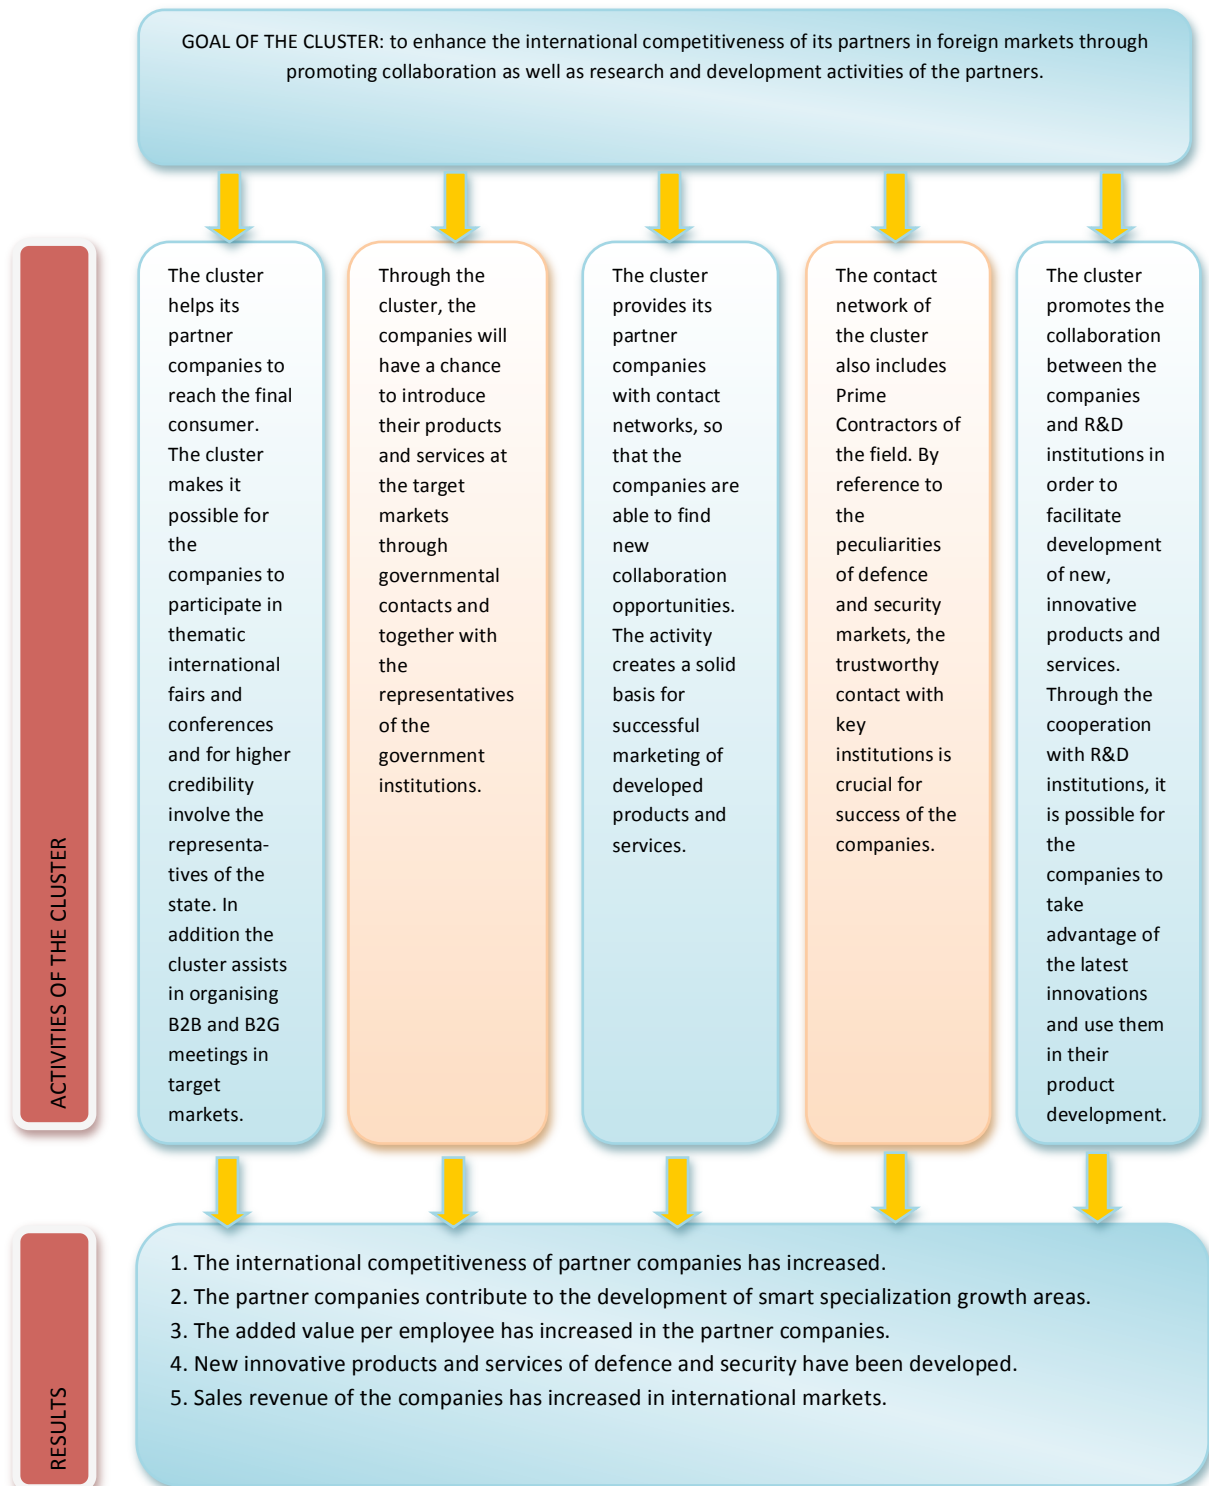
GOAL OF THE CLUSTER: to enhance the international competitiveness of its partners in foreign markets through promoting collaboration as well as research and development activities of the partners.

ACTIVITIES OF THE CLUSTER

The cluster helps its partner companies to reach the final consumer. The cluster makes it possible for the companies to participate in thematic international fairs and conferences and for higher credibility involve the representatives of the state. In addition the cluster assists in organising B2B and B2G meetings in target markets.

Through the cluster, the companies will have a chance to introduce their products and services at the target markets through governmental contacts and together with the representatives of the government institutions.

The cluster provides its partner companies with contact networks, so that the companies are able to find new collaboration opportunities. The activity creates a solid basis for successful marketing of developed products and services.

The contact network of the cluster also includes Prime Contractors of the field. By reference to the peculiarities of defence and security markets, the trustworthy contact with key institutions is crucial for success of the companies.

The cluster promotes the collaboration between the companies and R&D institutions in order to facilitate development of new, innovative products and services. Through the cooperation with R&D institutions, it is possible for the companies to take advantage of the latest innovations and use them in their product development.

RESULTS

1. The international competitiveness of partner companies has increased.
2. The partner companies contribute to the development of smart specialization growth areas.
3. The added value per employee has increased in the partner companies.
4. New innovative products and services of defence and security have been developed.
5. Sales revenue of the companies has increased in international markets.